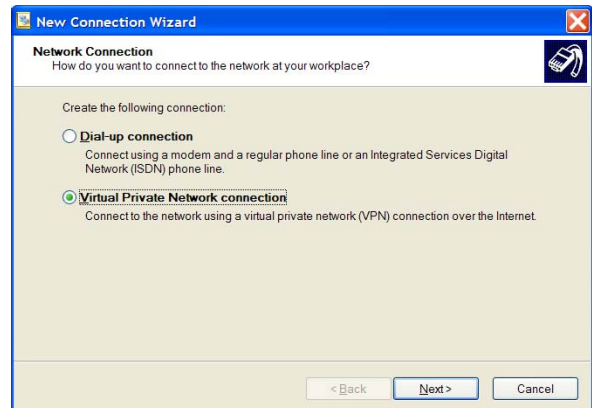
New Connection Wizard

Network Connection
How do you want to connect to the network at your workplace?

Create the following connection:

Dial-up connection
Connect using a modem and a regular phone line or an Integrated Services Digital Network (ISDN) phone line.

Virtual Private Network connection
Connect to the network using a virtual private network (VPN) connection over the Internet.

< Back
Next >
Cancel